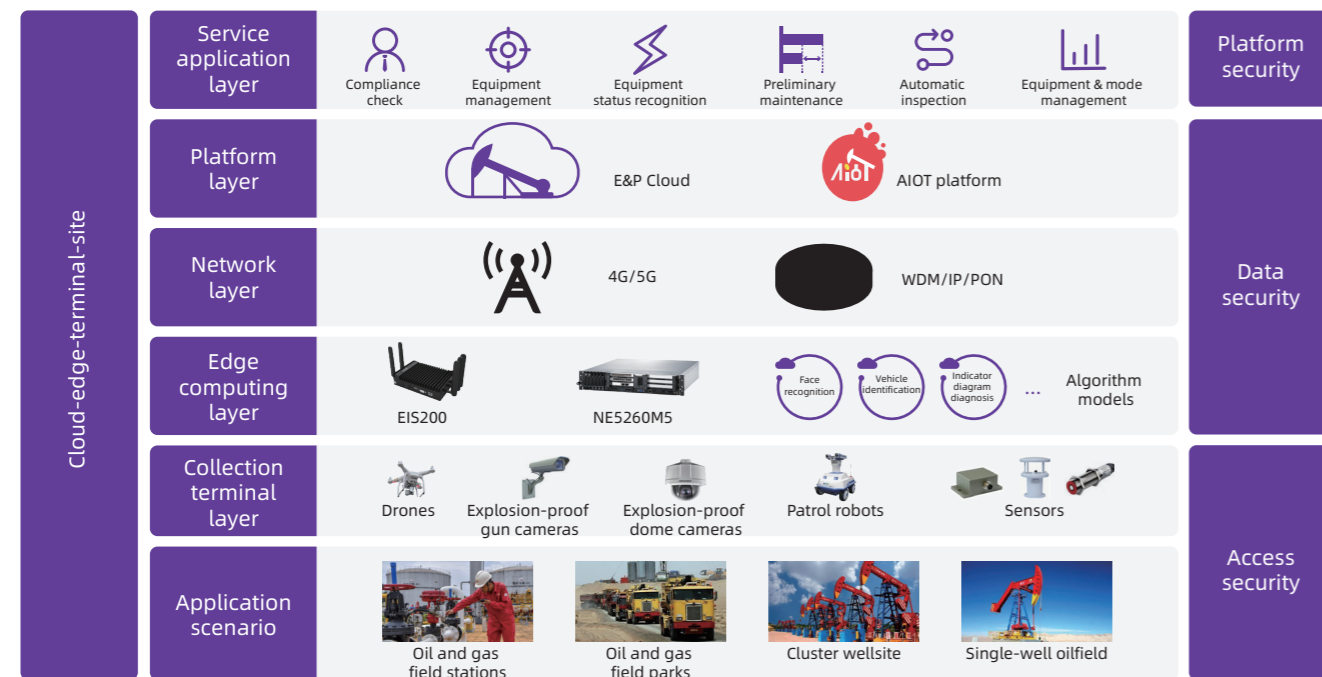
Cloud-edge-terminal-site

Service application layer

Compliance check
Equipment management
Equipment status recognition
Preliminary maintenance
Automatic inspection
Equipment & mode management

Platform security

Platform layer

E&P Cloud
AIOT
AIOT platform

Network layer

4G/5G
WDM/IP/PON

Data security

Edge computing layer

EIS200
NE5260M5
Face recognition
Vehicle identification
Indicator diagram diagnosis
...
Algorithm models

Collection terminal layer

Drones
Explosion-proof gun cameras
Explosion-proof dome cameras
Patrol robots
Sensors

Access security

Application scenario

Oil and gas field stations
Oil and gas field parks
Cluster wellsite
Single-well oilfield